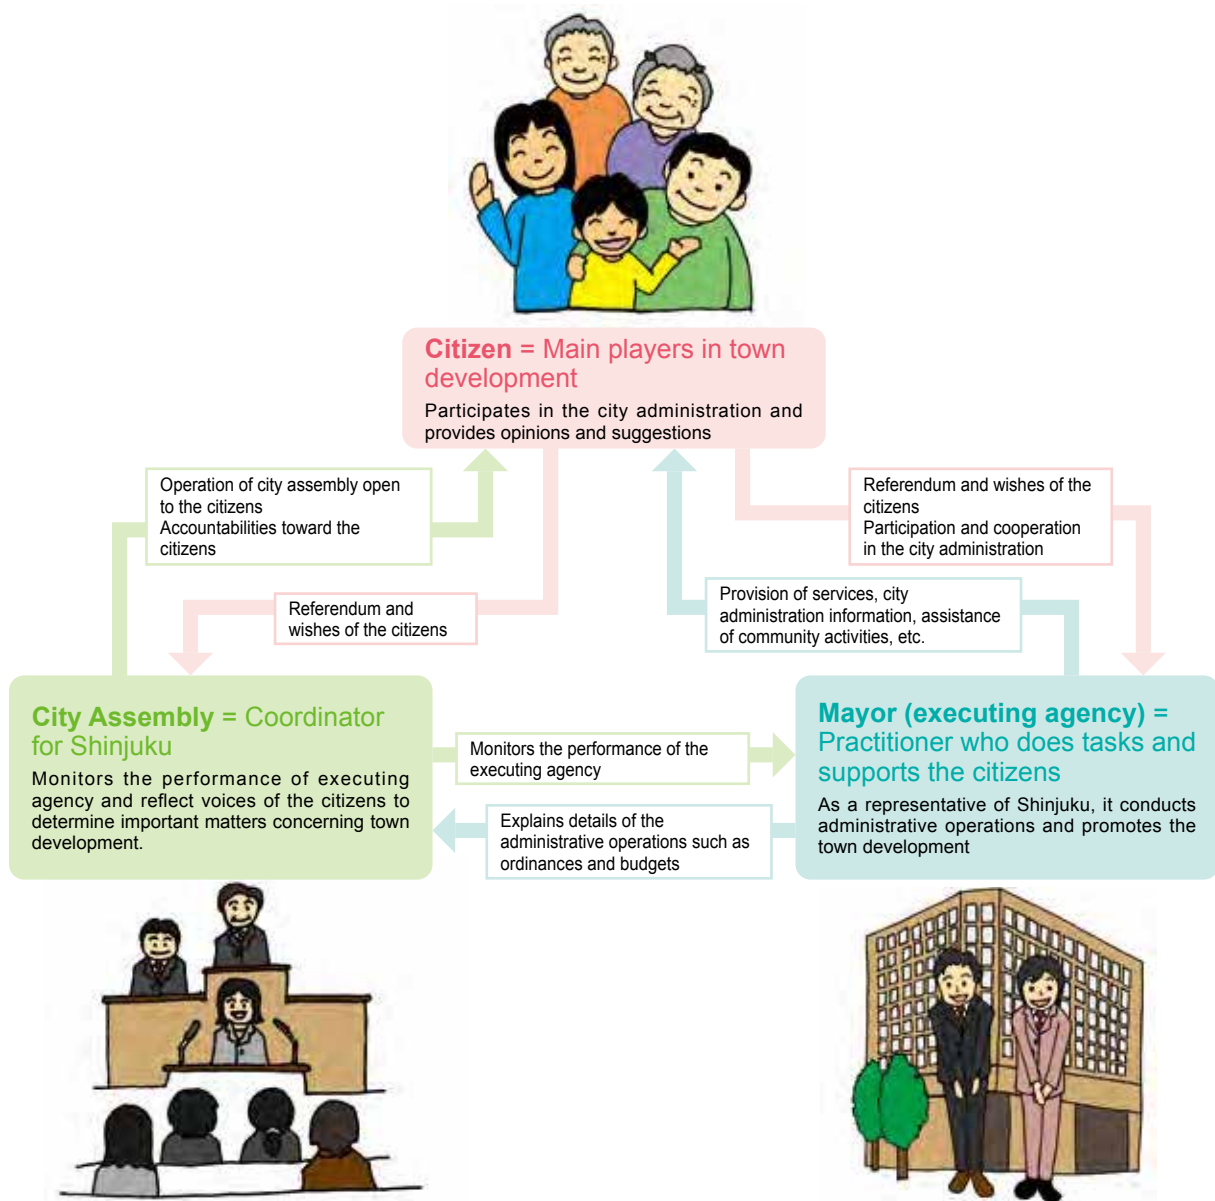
Citizen = Main players in town development

Participates in the city administration and provides opinions and suggestions

Operation of city assembly open to the citizens
Accountabilities toward the citizens

Referendum and wishes of the citizens

Referendum and wishes of the citizens
Participation and cooperation in the city administration

Provision of services, city administration information, assistance of community activities, etc.

City Assembly = Coordinator for Shinjuku

Monitors the performance of executing agency and reflect voices of the citizens to determine important matters concerning town development.

Monitors the performance of the executing agency

Explains details of the administrative operations such as ordinances and budgets

Mayor (executing agency) = Practitioner who does tasks and supports the citizens

As a representative of Shinjuku, it conducts administrative operations and promotes the town development